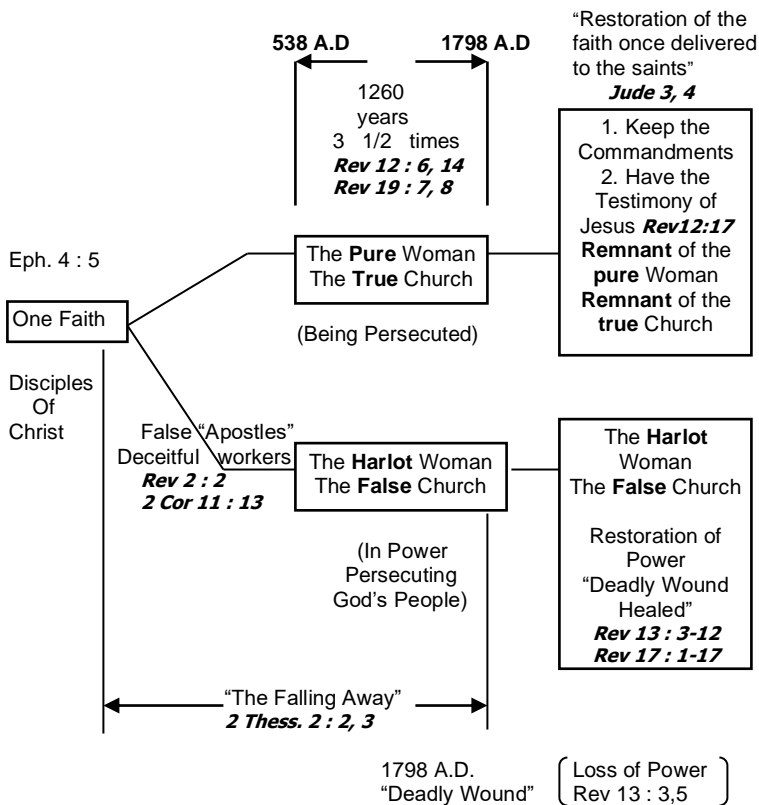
538 A.D

1798 A.D

"Restoration of the faith once delivered to the saints"
Jude 3, 4

1260
years
3 1/2 times
Rev 12 : 6, 14
Rev 19 : 7, 8

1. Keep the Commandments
2. Have the Testimony of Jesus Rev12:17
Remnant of the pure Woman
Remnant of the true Church

Eph. 4 : 5

The Pure Woman
The True Church

One Faith

(Being Persecuted)

Disciples Of Christ

False "Apostles"
Deceitful workers
Rev 2 : 2
2 Cor 11 : 13

The Harlot Woman
The False Church

The Harlot Woman
The False Church

Restoration of Power
"Deadly Wound Healed"
Rev 13 : 3-12
Rev 17 : 1-17

(In Power
Persecuting
God's People)

"The Falling Away"
2 Thess. 2 : 2, 3

1798 A.D.
"Deadly Wound"

Loss of Power
Rev 13 : 3,5